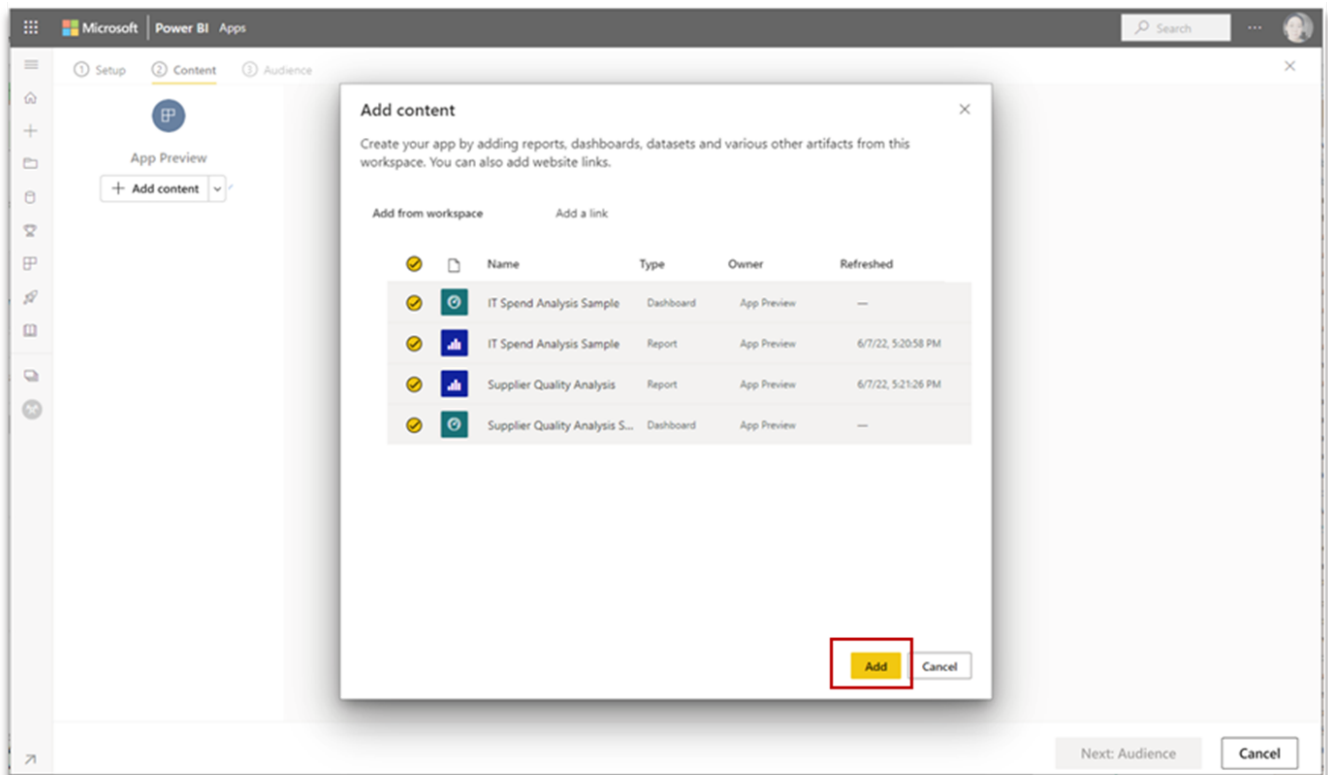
Microsoft | Power BI Apps

Search

① Setup ② Content ③ Audience

App Preview

+ Add content

Add content

Create your app by adding reports, dashboards, datasets and various other artifacts from this workspace. You can also add website links.

Add from workspace Add a link

| | | Name | Type | Owner | Refreshed |
|---|---|---|---|---|---|
| | | IT Spend Analysis Sample | Dashboard | App Preview | — |
| | | IT Spend Analysis Sample | Report | App Preview | 6/7/22, 5:20:58 PM |
| | | Supplier Quality Analysis | Report | App Preview | 6/7/22, 5:21:26 PM |
| | | Supplier Quality Analysis S... | Dashboard | App Preview | — |

Add Cancel

Next: Audience Cancel